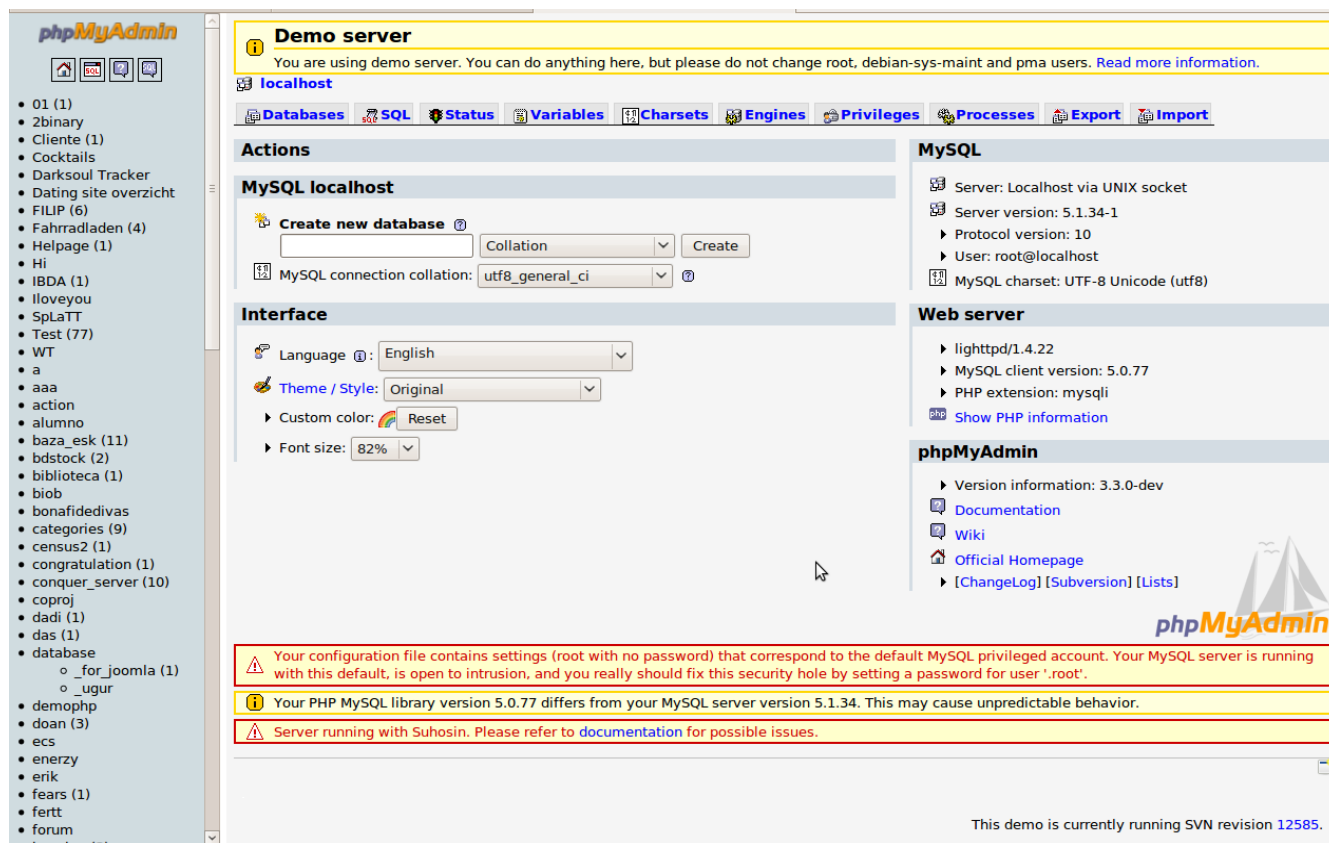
phpMyAdmin

- 01 (1)
- 2binary
- Cliente (1)
- Cocktails
- Darksoul Tracker
- Dating site overzicht
- FILIP (6)
- Fahrradladen (4)
- Helpage (1)
- Hi
- IBDA (1)
- Iloveyou
- SpLaTT
- Test (77)
- WT
- a
- aaa
- action
- alumno
- baza_esk (11)
- bdstock (2)
- biblioteca (1)
- biob
- bonafidedivas
- categories (9)
- census2 (1)
- congratulation (1)
- conquer_server (10)
- coproj
- dadi (1)
- das (1)
- database
  - _for_joomla (1)
  - _ugur
- demophp
- doan (3)
- ecs
- enerzy
- erik
- fears (1)
- fertt
- forum

Demo server
You are using demo server. You can do anything here, but please do not change root, debian-sys-maint and pma users. Read more information.

localhost

Databases | SQL | Status | Variables | Charsets | Engines | Privileges | Processes | Export | Import

Actions

MySQL localhost

Create new database
Collation | Create
MySQL connection collation: utf8_general_ci

Interface

Language: English
Theme / Style: Original
Custom color: Reset
Font size: 82%

MySQL

Server: Localhost via UNIX socket
Server version: 5.1.34-1
Protocol version: 10
User: root@localhost
MySQL charset: UTF-8 Unicode (utf8)

Web server

lighttpd/1.4.22
MySQL client version: 5.0.77
PHP extension: mysqli
Show PHP information

phpMyAdmin

Version information: 3.3.0-dev
Documentation
Wiki
Official Homepage
[ChangeLog] [Subversion] [Lists]

phpMyAdmin

Your configuration file contains settings (root with no password) that correspond to the default MySQL privileged account. Your MySQL server is running with this default, is open to intrusion, and you really should fix this security hole by setting a password for user '.root'.

Your PHP MySQL library version 5.0.77 differs from your MySQL server version 5.1.34. This may cause unpredictable behavior.

Server running with Suhosin. Please refer to documentation for possible issues.

This demo is currently running SVN revision 12585.